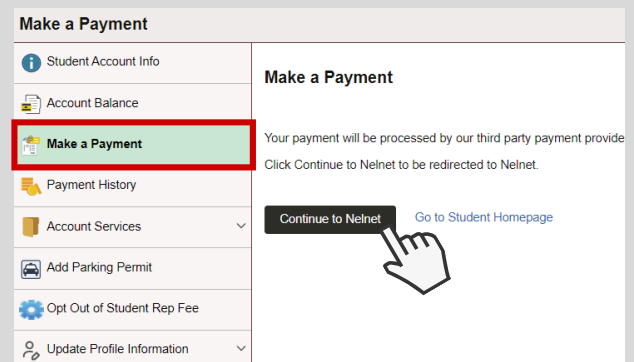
Make a Payment

Student Account Info

Account Balance

Make a Payment

Payment History

Account Services

Add Parking Permit

Opt Out of Student Rep Fee

Update Profile Information

Make a Payment

Your payment will be processed by our third party payment provide

Click Continue to Nelnet to be redirected to Nelnet.

Continue to Nelnet

Go to Student Homepage